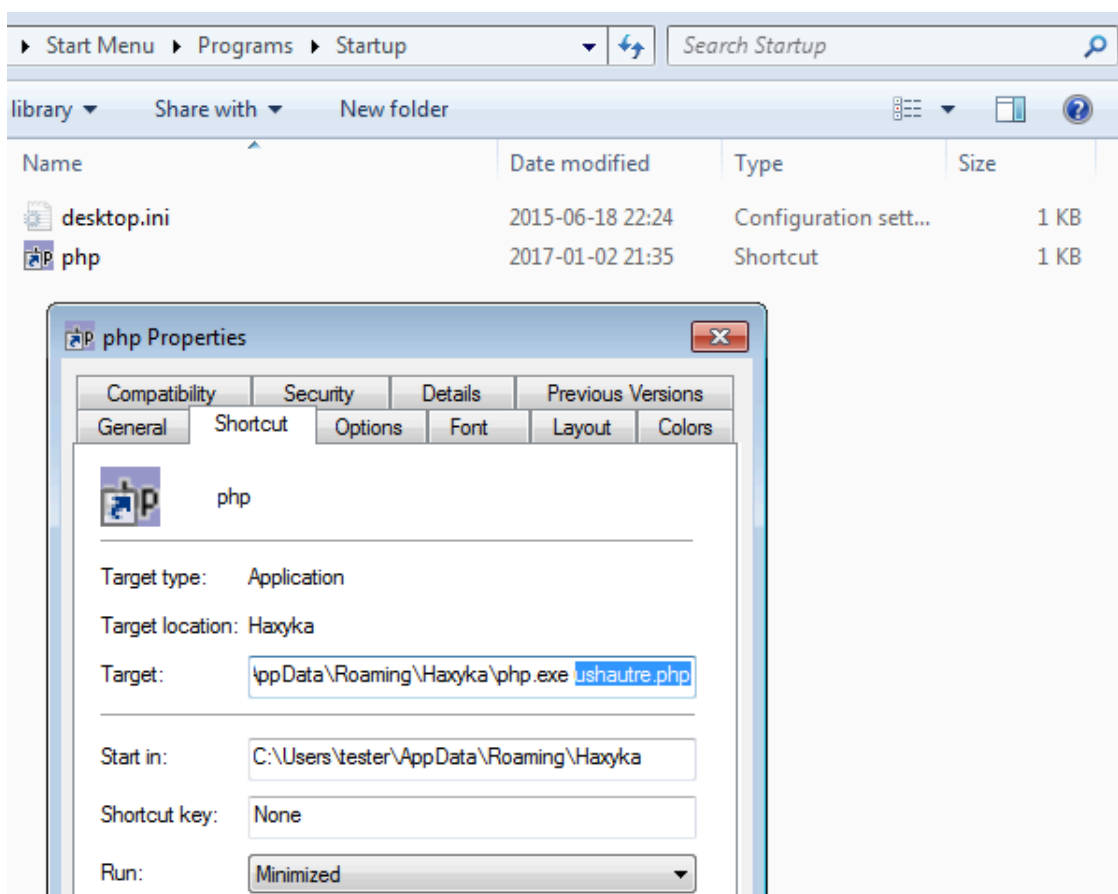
▸ Start Menu ▸ Programs ▸ Startup

Search Startup

library ▾ Share with ▾ New folder

| Name | Date modified | Type | Size |
|---|---|---|---|
| desktop.ini | 2015-06-18 22:24 | Configuration sett... | 1 KB |
| php | 2017-01-02 21:35 | Shortcut | 1 KB |

php Properties

Compatibility Security Details Previous Versions
General Shortcut Options Font Layout Colors

php

Target type: Application

Target location: Haxyka

Target: ppData\Roaming\Haxyka\php.exe ushautre.php

Start in: C:\Users\tester\AppData\Roaming\Haxyka

Shortcut key: None

Run: Minimized